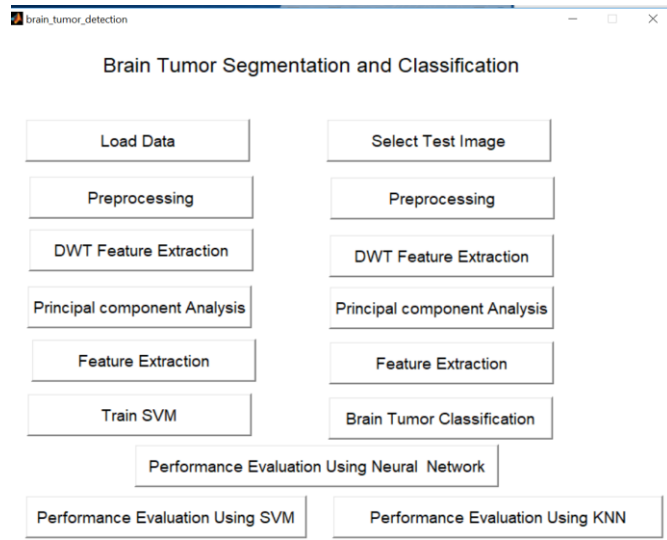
brain_tumor_detection

Brain Tumor Segmentation and Classification

Load Data

Select Test Image

Preprocessing

Preprocessing

DWT Feature Extraction

DWT Feature Extraction

Principal component Analysis

Principal component Analysis

Feature Extraction

Feature Extraction

Train SVM

Brain Tumor Classification

Performance Evaluation Using Neural Network

Performance Evaluation Using SVM

Performance Evaluation Using KNN